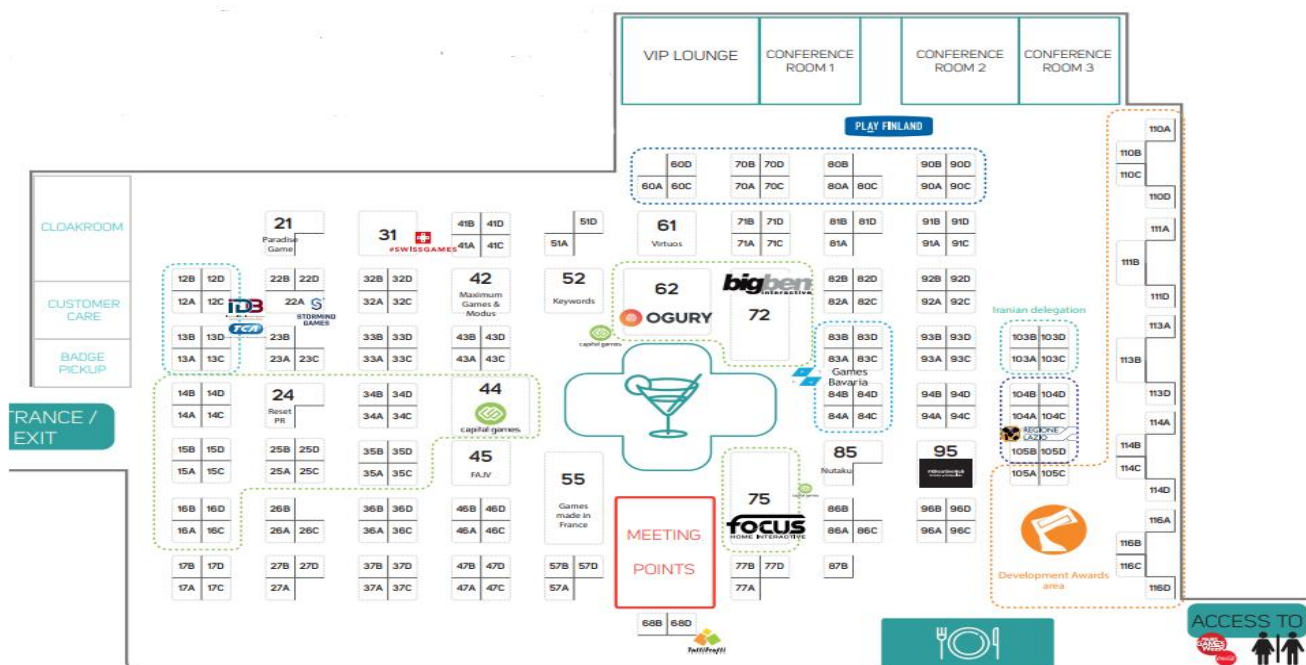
VIP LOUNGE
CONFERENCE ROOM 1
CONFERENCE ROOM 2
CONFERENCE ROOM 3

PLAY FINLAND

CLOAKROOM
CUSTOMER CARE
BADGE PICKUP
TRANCE / EXIT

60D 60A 60C 70B 70D 70A 70C 80B 80A 80C 90B 90D 90A 90C

21 Paradise Game
31 #SWISSGAMES
41B 41D 41A 41C
51D 51A
61 Virtuos
71B 71D 71A 71C
81B 81D 81A
91B 91D 91A 91C

12B 12D 12A 12C
IDB
TCA
22B 22D 22A
STORMIND GAMES
32B 32D 32A 32C
42 Maximum Games & Modus
52 Keywords
62 OGURY
bigben interactive
72
82B 82D 82A 82C
92B 92D 92A 92C

13B 13D 13A 13C
23B 23A 23C
33B 33D 33A 33C
43B 43D 43A 43C
capital games
83B 83D 83A 83C
Games Bavaria
93B 93D 93A 93C
Iranian delegation
103B 103D 103A 103C

14B 14D 14A 14C
24 Reset PR
34B 34D 34A 34C
44 capital games
84B 84D 84A 84C
94B 94D 94A 94C
104B 104D 104A 104C
REGIONE LAZIO

15B 15D 15A 15C
25B 25D 25A 25C
35B 35D 35A 35C
45 FAJV
55 Games made in France
85 Nutaku
95
105B 105D 105A 105C

16B 16D 16A 16C
26B 26A 26C
36B 36D 36A 36C
46B 46D 46A 46C
MEETING POINTS
75
capital games
FOCUS HOME INTERACTIVE
86B 86A 86C
96B 96D 96A 96C
Development Awards area

17B 17D 17A 17C
27B 27D 27A
37B 37D 37A 37C
47B 47D 47A 47C
57B 57D 57A
77B 77D 77A
87B

68B 68D
TuttiFrutti

110A 110B 110C 110D
111A 111B 111D
113A 113B 113D
114A 114B 114C 114D
116A 116B 116C 116D

ACCESS TO